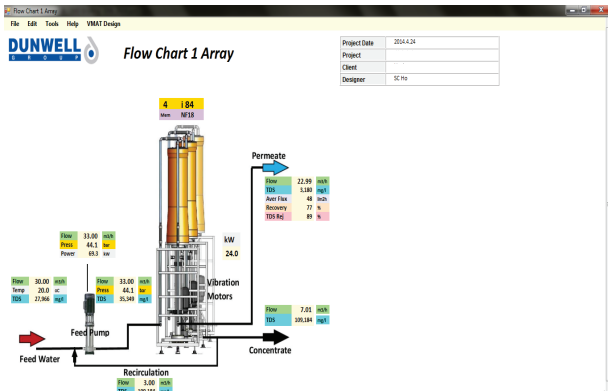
Flow Chart 1 Array

File Edit Tools Help VMAT Design

DUNWELL
GROUP

Flow Chart 1 Array

| Project Date | 2014.4.24 |
|---|---|
| Project | |
| Client | |
| Designer | SC Ho |

4 | 84
Mem NF18

Permeate

| Flow | 22.99 | m3/h |
|---|---|---|
| TDS | 3,180 | mg/l |
| Aver Flux | 48 | lm2h |
| Recovery | 77 | % |
| TDS Rej | 89 | % |

kW
24.0

| Flow | 33.00 | m3/h |
|---|---|---|
| Press | 44.1 | bar |
| Power | 69.3 | kW |

| Flow | 30.00 | m3/h |
|---|---|---|
| Temp | 20.0 | oC |
| TDS | 27,966 | mg/l |

| Flow | 33.00 | m3/h |
|---|---|---|
| Press | 44.1 | bar |
| TDS | 35,349 | mg/l |

Vibration Motors

| Flow | 7.01 | m3/h |
|---|---|---|
| TDS | 109,184 | mg/l |

Feed Pump

Feed Water

Concentrate

Recirculation

| Flow | 3.00 | m3/h |
|---|---|---|
| TDS | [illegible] | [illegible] |